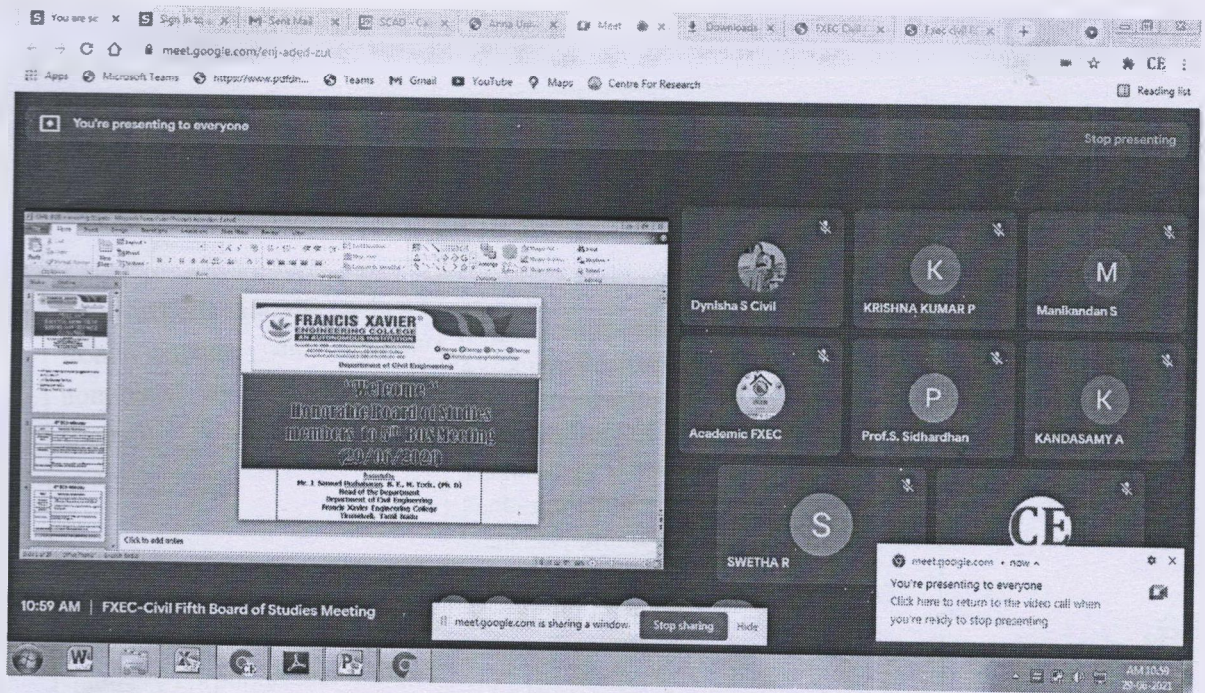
You are sc × Sign in to × Sent Mail × SCAD - × Anna Uni × Meet × Downloads × FXEC Civil × Fxec civil × +

meet.google.com/enj-aded-zut

Apps Microsoft Teams https://www.pdfon... Teams Gmail YouTube Maps Centre For Research

CE

Reading list

You're presenting to everyone

Stop presenting

FRANCIS XAVIER ENGINEERING COLLEGE AN AUTONOMOUS INSTITUTION

Department of Civil Engineering

"Welcome"

Honorable Board of Studies members to 5th BOS Meeting (29/06/2021)

Presented by
Mr. J. Samuel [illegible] B.E., M. Tech., (Ph. D)
Head of the Department
Department of Civil Engineering
Francis Xavier Engineering College
Tirunelveli, Tamil Nadu

Click to add notes

Dynisha S Civil

K
KRISHNA KUMAR P

M
Manikandan S

Academic FXEC

P
Prof.S. Sidhardhan

K
KANDASAMY A

S
SWETHA R

CE

meet.google.com • now

You're presenting to everyone
Click here to return to the video call when you're ready to stop presenting

10:59 AM | FXEC-Civil Fifth Board of Studies Meeting

meet.google.com is sharing a window. Stop sharing Hide

AM 10:59
29-06-2021